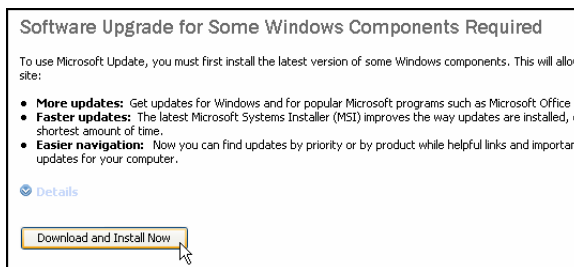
Software Upgrade for Some Windows Components Required

To use Microsoft Update, you must first install the latest version of some Windows components. This will allo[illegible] site:

• **More updates:** Get updates for Windows and for popular Microsoft programs such as Microsoft Office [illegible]
• **Faster updates:** The latest Microsoft Systems Installer (MSI) improves the way updates are installed, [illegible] shortest amount of time.
• **Easier navigation:** Now you can find updates by priority or by product while helpful links and importan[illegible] updates for your computer.

Details

Download and Install Now